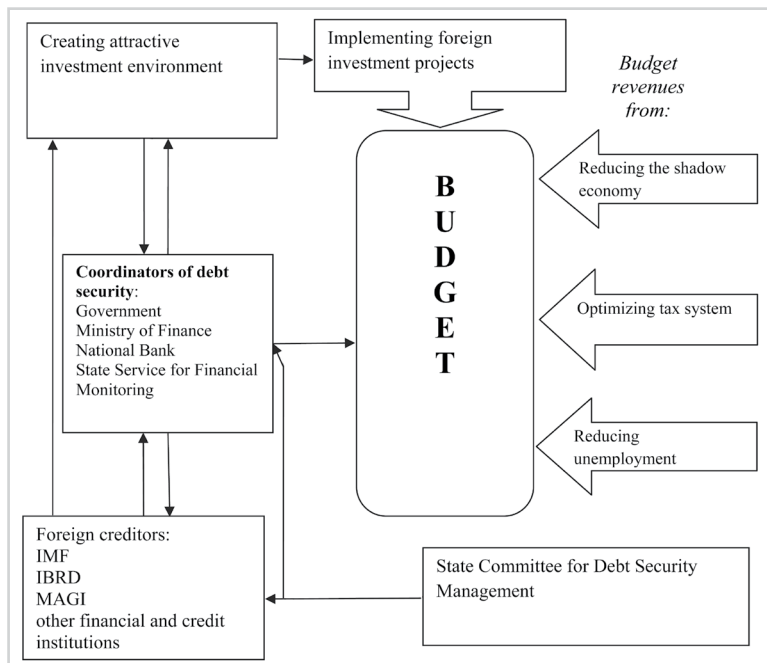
Creating attractive investment environment

Implementing foreign investment projects

Budget revenues from:

B
U
D
G
E
T

Reducing the shadow economy

Optimizing tax system

Reducing unemployment

**Coordinators of debt security**:
Government
Ministry of Finance
National Bank
State Service for Financial Monitoring

Foreign creditors:
IMF
IBRD
MAGI
other financial and credit institutions

State Committee for Debt Security Management